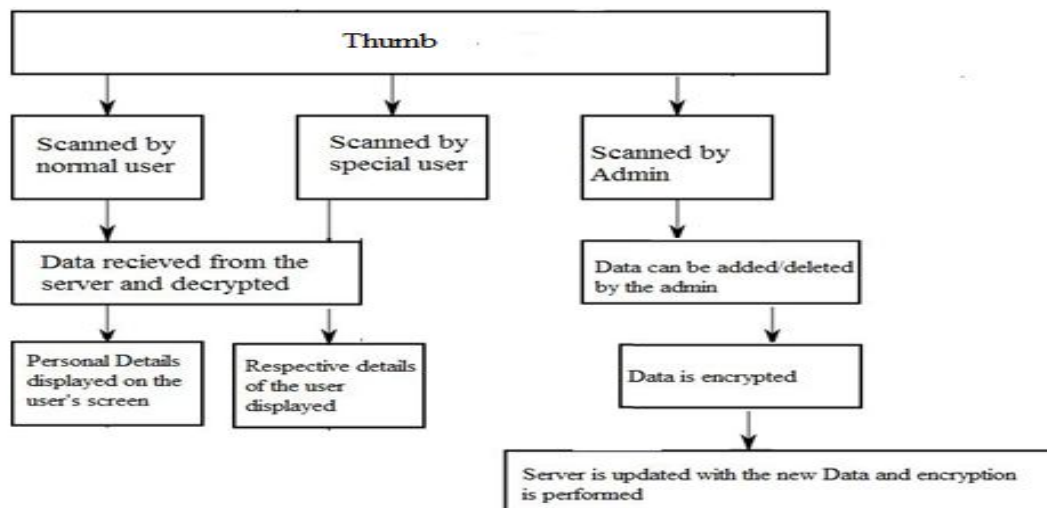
Thumb

Scanned by normal user

Scanned by special user

Scanned by Admin

Data recieved from the server and decrypted

Data can be added/deleted by the admin

Personal Details displayed on the user's screen

Respective details of the user displayed

Data is encrypted

Server is updated with the new Data and encryption is performed